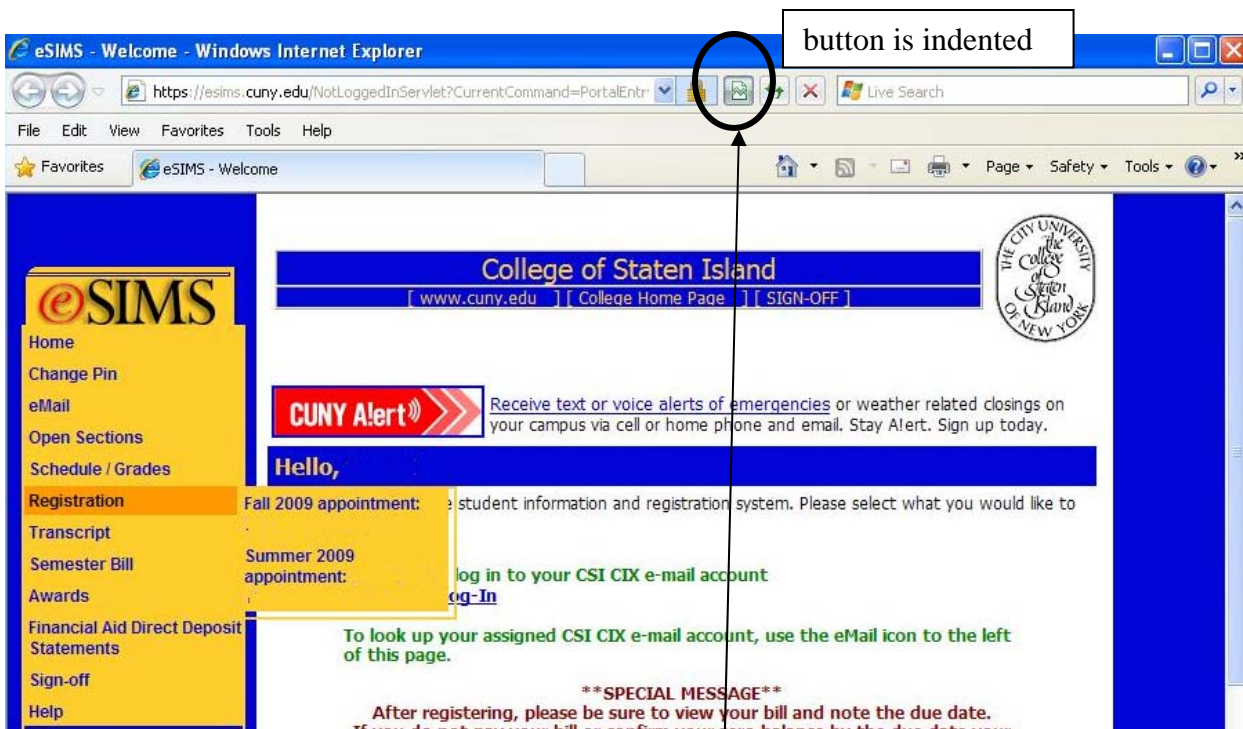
eSIMS - Welcome - Windows Internet Explorer

button is indented

https://esims.cuny.edu/NotLoggedInServlet?CurrentCommand=PortalEntr

Live Search

File Edit View Favorites Tools Help

Favorites eSIMS - Welcome

Page ▾ Safety ▾ Tools ▾

eSIMS

Home
Change Pin
eMail
Open Sections
Schedule / Grades
Registration
Transcript
Semester Bill
Awards
Financial Aid Direct Deposit Statements
Sign-off
Help

College of Staten Island
[ www.cuny.edu ] [ College Home Page ] [ SIGN-OFF ]

THE CITY UNIVERSITY The College of Staten Island OF NEW YORK

CUNY A!ert

Receive text or voice alerts of emergencies or weather related closings on your campus via cell or home phone and email. Stay A!ert. Sign up today.

Hello,

Fall 2009 appointment:

Summer 2009 appointment:

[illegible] student information and registration system. Please select what you would like to

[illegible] log in to your CSI CIX e-mail account
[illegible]og-In

To look up your assigned CSI CIX e-mail account, use the eMail icon to the left of this page.

**SPECIAL MESSAGE**
After registering, please be sure to view your bill and note the due date.
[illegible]